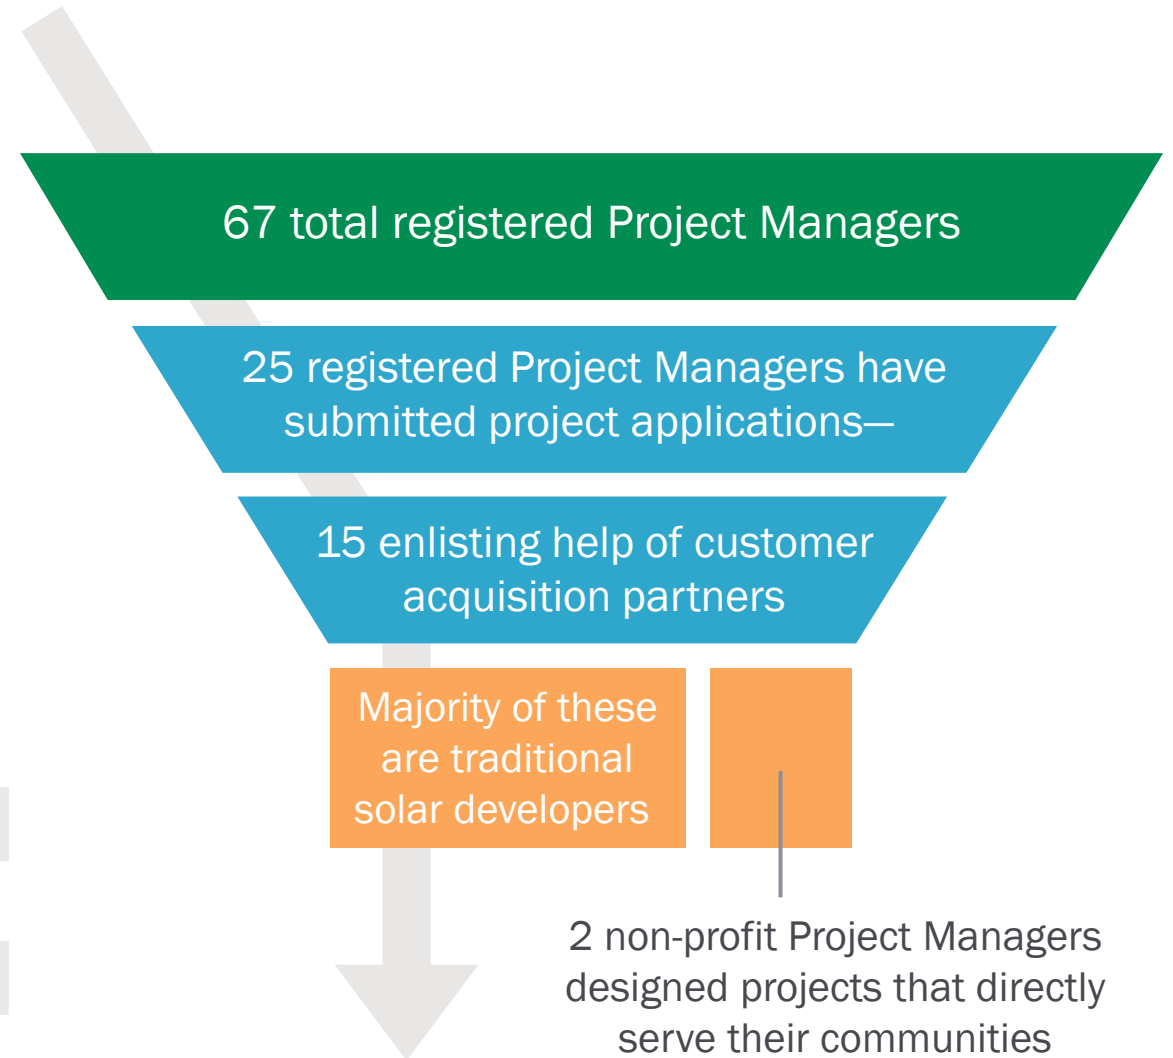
67 total registered Project Managers

25 registered Project Managers have submitted project applications—

15 enlisting help of customer acquisition partners

Majority of these are traditional solar developers

2 non-profit Project Managers designed projects that directly serve their communities